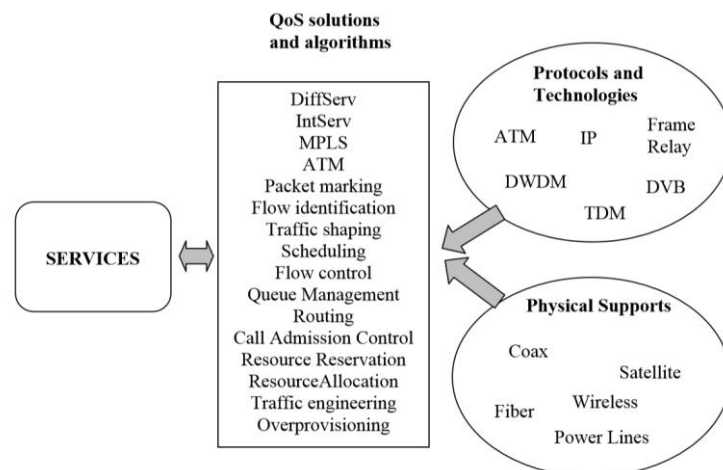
QoS solutions and algorithms

SERVICES

DiffServ
IntServ
MPLS
ATM
Packet marking
Flow identification
Traffic shaping
Scheduling
Flow control
Queue Management
Routing
Call Admission Control
Resource Reservation
ResourceAllocation
Traffic engineering
Overprovisioning

Protocols and Technologies

ATM
IP
Frame Relay
DWDM
DVB
TDM

Physical Supports

Coax
Satellite
Wireless
Fiber
Power Lines